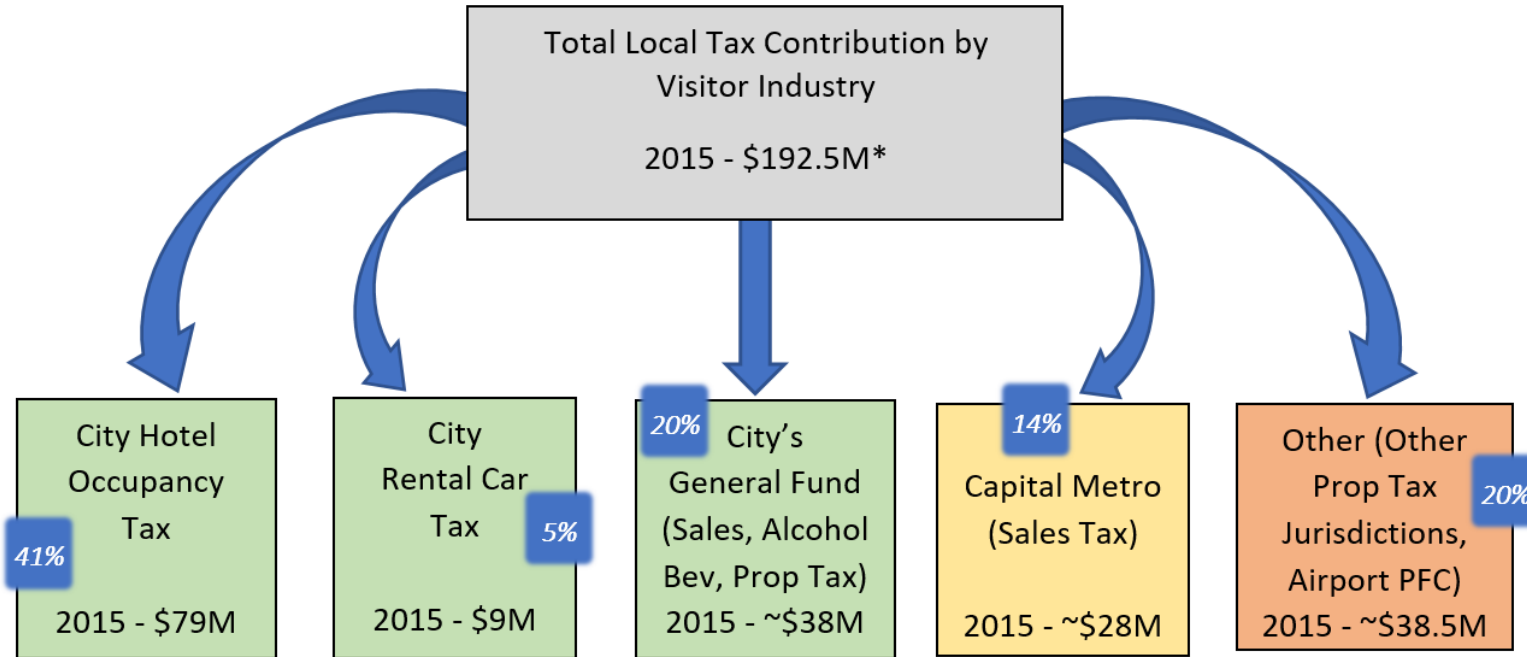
Total Local Tax Contribution by Visitor Industry

2015 - \$192.5M*

City Hotel Occupancy Tax

41%

2015 - \$79M

City Rental Car Tax

5%

2015 - \$9M

20%

City's General Fund (Sales, Alcohol Bev, Prop Tax)

2015 - ~\$38M

14%

Capital Metro (Sales Tax)

2015 - ~\$28M

Other (Other Prop Tax Jurisdictions, Airport PFC)

20%

2015 - ~\$38.5M